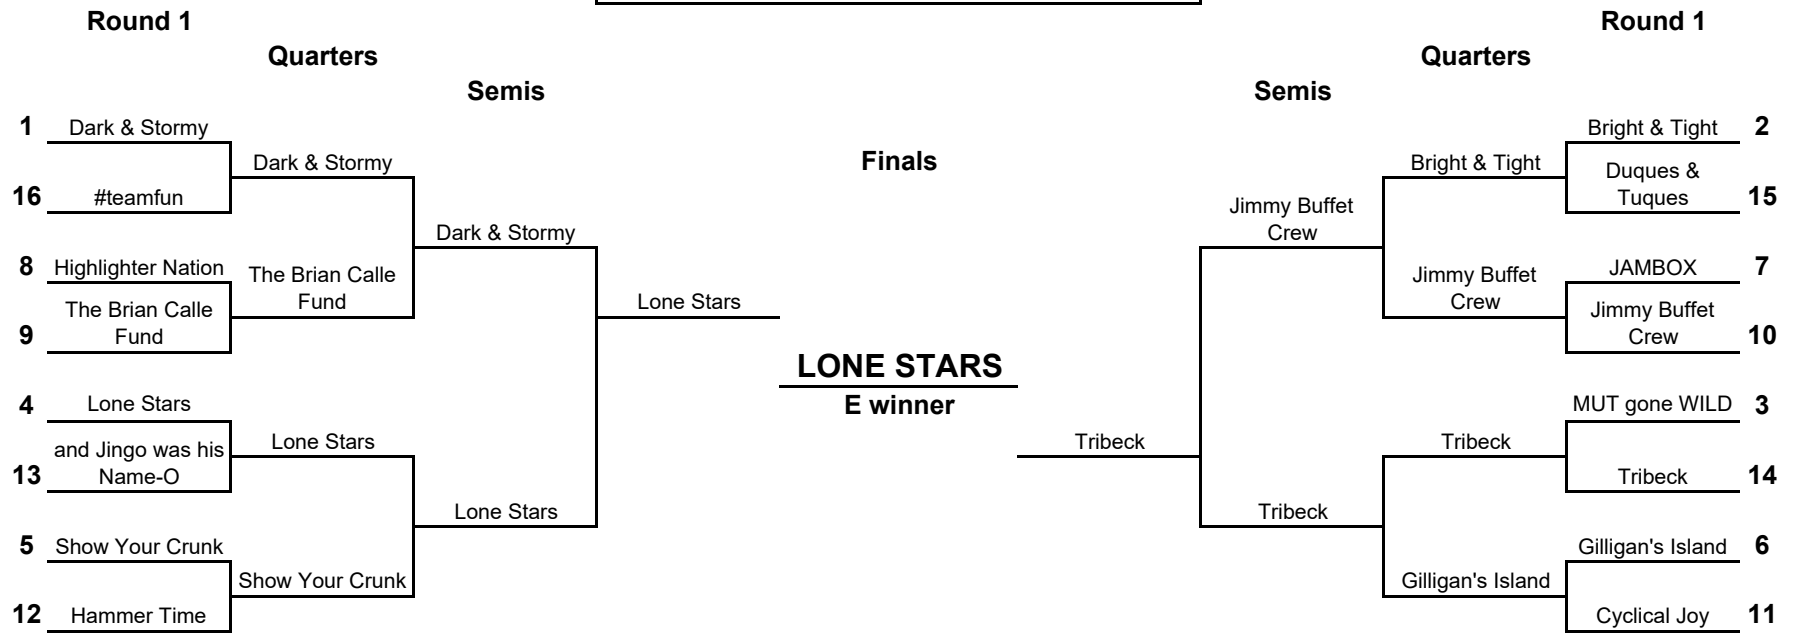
Round 1

Quarters

Semis

1 Dark & Stormy

16 #teamfun

Dark & Stormy

8 Highlighter Nation

9 The Brian Calle Fund

The Brian Calle Fund

Dark & Stormy

4 Lone Stars

13 and Jingo was his Name-O

Lone Stars

5 Show Your Crunk

12 Hammer Time

Show Your Crunk

Lone Stars

Lone Stars

Finals

LONE STARS

E winner

Tribeck

Round 1

Quarters

Semis

Bright & Tight 2

Duques & Tuques 15

Bright & Tight

JAMBOX 7

Jimmy Buffet Crew 10

Jimmy Buffet Crew

Jimmy Buffet Crew

MUT gone WILD 3

Tribeck 14

Tribeck

Gilligan's Island 6

Cyclical Joy 11

Gilligan's Island

Tribeck